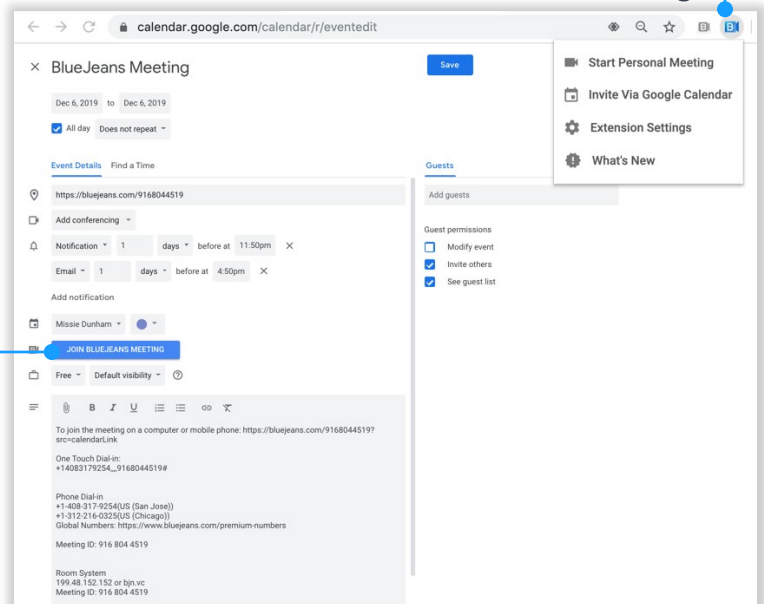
calendar.google.com/calendar/r/eventedit

× BlueJeans Meeting

Save

Start Personal Meeting
Invite Via Google Calendar
Extension Settings
What's New

Dec 6, 2019 to Dec 6, 2019

All day Does not repeat

Event Details Find a Time

Guests

https://bluejeans.com/9168044519

Add guests

Add conferencing

Notification 1 days before at 11:50pm ×

Email 1 days before at 4:50pm ×

Add notification

Guest permissions
Modify event
Invite others
See guest list

Missie Dunham

JOIN BLUEJEANS MEETING

Free Default visibility

B I U

To join the meeting on a computer or mobile phone: https://bluejeans.com/9168044519?src=calendarLink

One Touch Dial-in:
+14083179254,,,9168044519#

Phone Dial-in
+1-408-317-9254(US (San Jose))
+1-312-216-0325(US (Chicago))
Global Numbers: https://www.bluejeans.com/premium-numbers

Meeting ID: 916 804 4519

Room System
199.48.152.152 or bjn.vc
Meeting ID: 916 804 4519